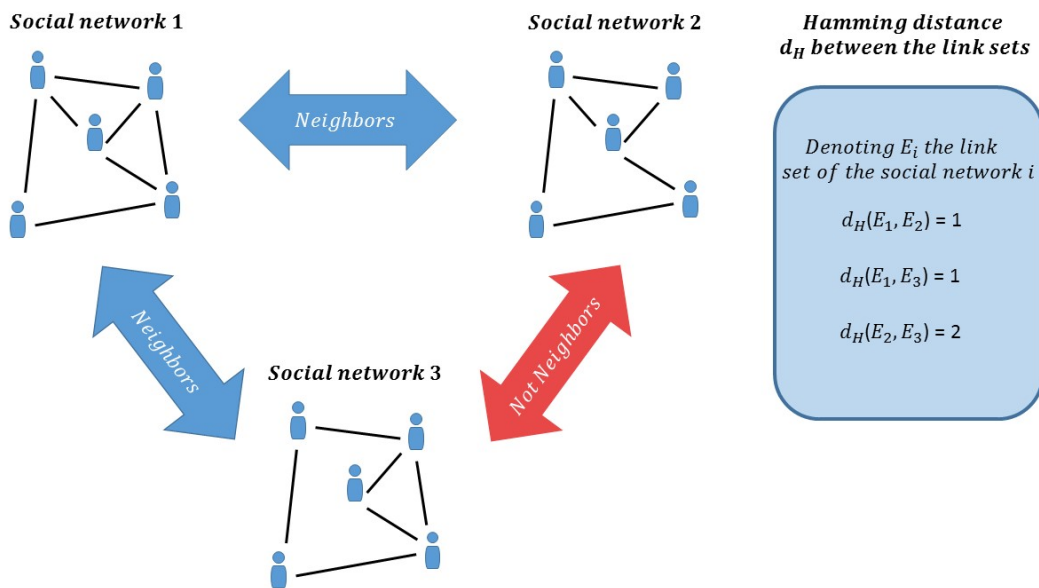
Social network 1

Neighbors

Social network 2

Hamming distance $d_H$ between the link sets

Denoting $E_i$ the link set of the social network $i$

$d_H(E_1, E_2) = 1$

$d_H(E_1, E_3) = 1$

$d_H(E_2, E_3) = 2$

Neighbors

Social network 3

Not Neighbors